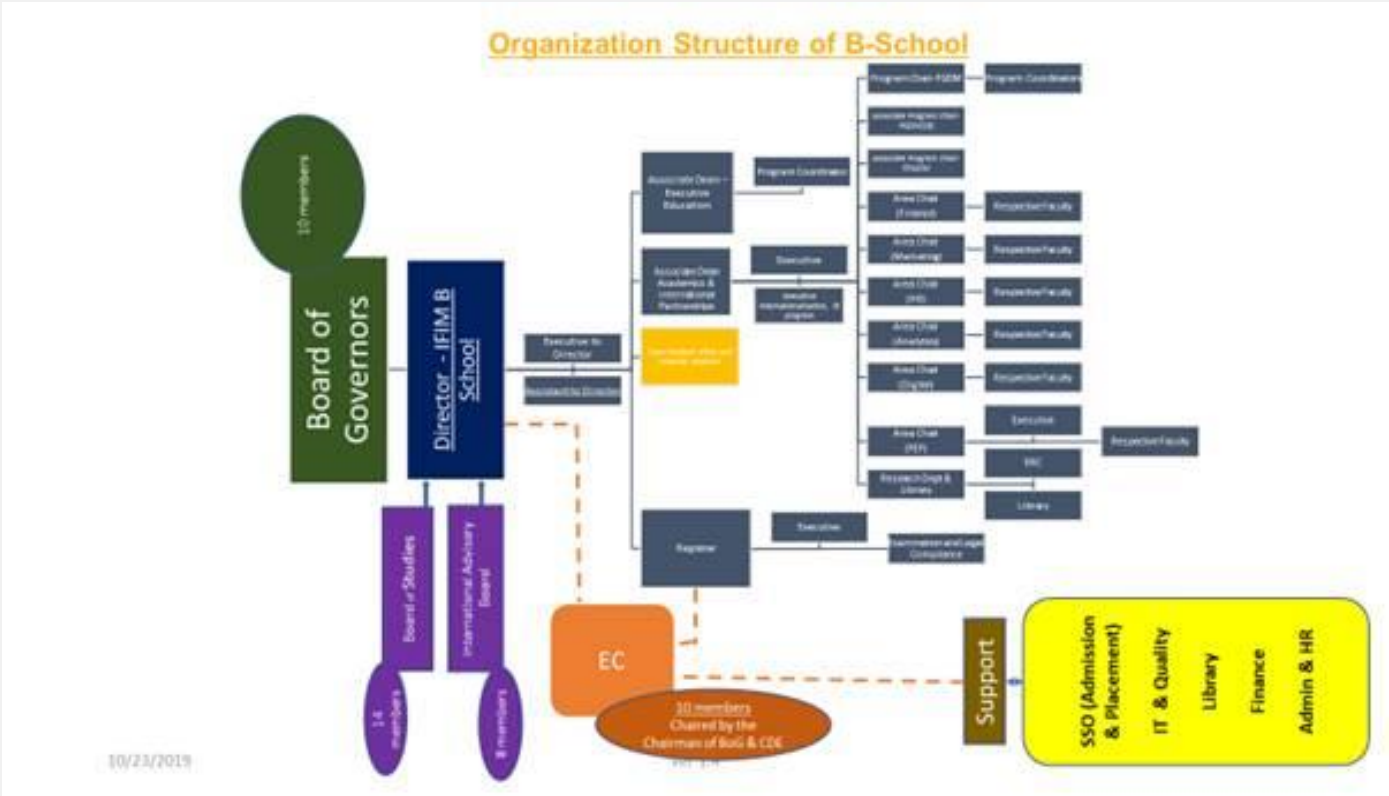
Organization Structure of B-School

10 members

Board of Governors

Director - IFIM B School

Board of Studies

International Advisory Board

14 members

8 members

Executive to Director

Receptionist to Director

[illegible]

Associate Dean – Executive Education

Program Coordinator

Associate Dean Academics & International Partnerships

Executive

Executive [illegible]

Registrar

Executive

Examination and Legal Compliance

Program Chair PGDM

Program Coordinator

Associate Program Chair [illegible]

Associate Program Chair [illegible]

Area Chair (Finance)

Respective Faculty

Area Chair (Marketing)

Respective Faculty

Area Chair (HR)

Respective Faculty

Area Chair (Analytics)

Respective Faculty

Area Chair (Digital)

Respective Faculty

Area Chair (PEP)

Executive

Respective Faculty

Research Dept & Library

ERC

Library

EC

10 members
Chaired by the Chairman of BoG & CDE

Support

SSO (Admission & Placement)

IT & Quality

Library

Finance

Admin & HR

10/23/2019

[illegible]